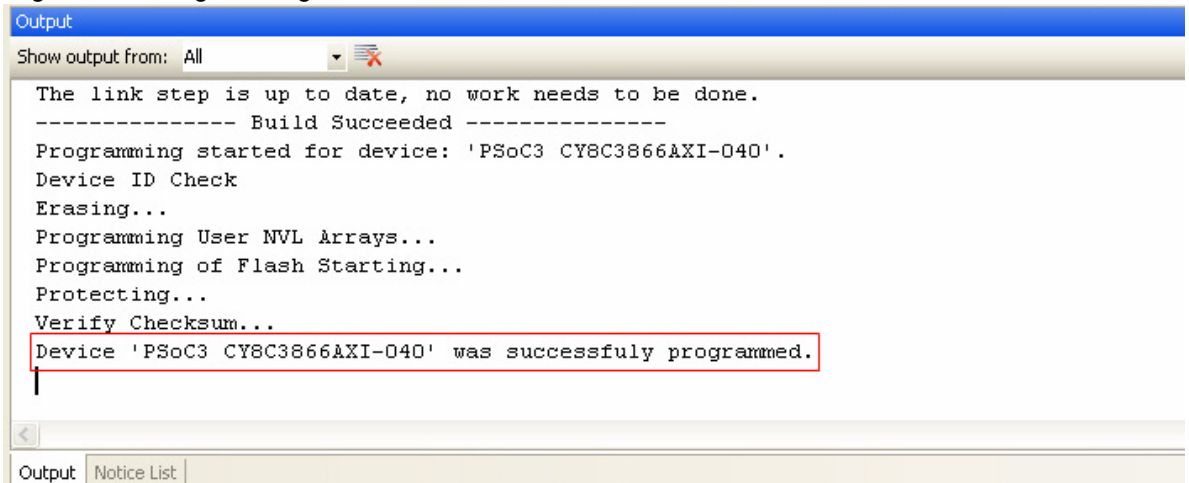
Output

Show output from: All

The link step is up to date, no work needs to be done.
--------------- Build Succeeded ---------------
Programming started for device: 'PSoC3 CY8C3866AXI-040'.
Device ID Check
Erasing...
Programming User NVL Arrays...
Programming of Flash Starting...
Protecting...
Verify Checksum...
Device 'PSoC3 CY8C3866AXI-040' was successfuly programmed.

Output | Notice List